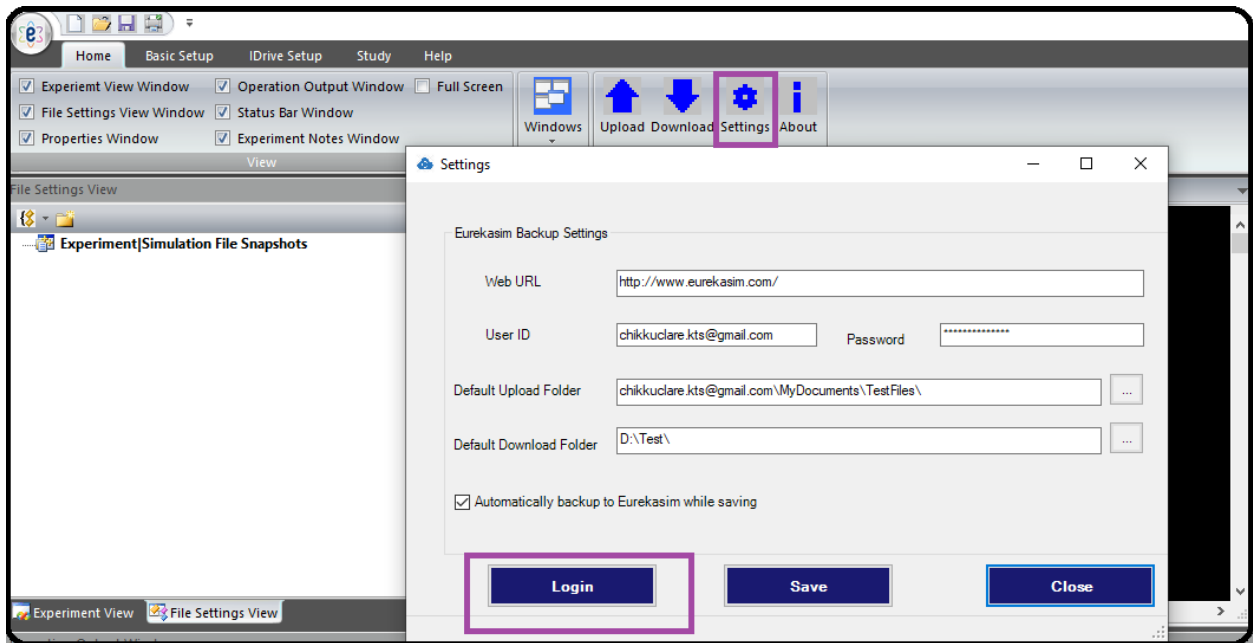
Home Basic Setup IDrive Setup Study Help

Experiemt View Window
File Settings View Window
Properties Window
Operation Output Window
Status Bar Window
Experiment Notes Window
Full Screen
View

Windows
Upload
Download
Settings
About

File Settings View

Experiment|Simulation File Snapshots

Settings

Eurekasim Backup Settings

Web URL http://www.eurekasim.com/

User ID chikkuclare.kts@gmail.com
Password ***************

Default Upload Folder chikkuclare.kts@gmail.com\MyDocuments\TestFiles\ ...

Default Download Folder D:\Test\ ...

Automatically backup to Eurekasim while saving

Login
Save
Close

Experiment View
File Settings View